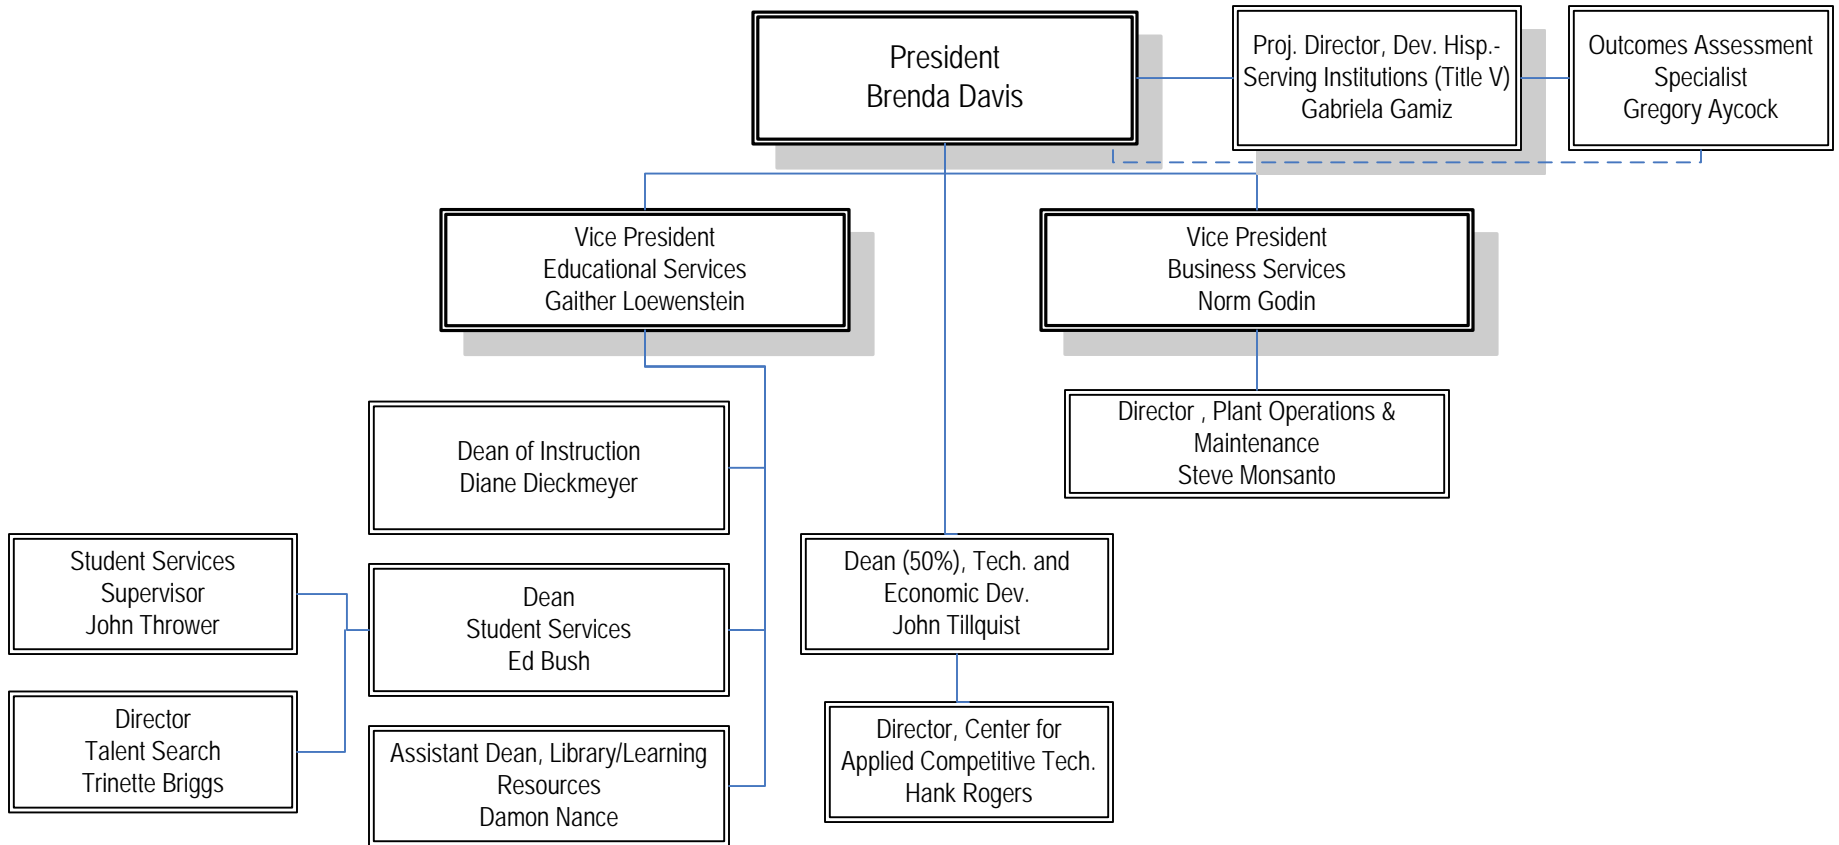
President
Brenda Davis

Proj. Director, Dev. Hisp.-Serving Institutions (Title V)
Gabriela Gamiz

Outcomes Assessment Specialist
Gregory Aycock

Vice President
Educational Services
Gaither Loewenstein

Vice President
Business Services
Norm Godin

Dean of Instruction
Diane Dieckmeyer

Director , Plant Operations & Maintenance
Steve Monsanto

Student Services Supervisor
John Thrower

Dean
Student Services
Ed Bush

Dean (50%), Tech. and Economic Dev.
John Tillquist

Director
Talent Search
Trinette Briggs

Assistant Dean, Library/Learning Resources
Damon Nance

Director, Center for Applied Competitive Tech.
Hank Rogers